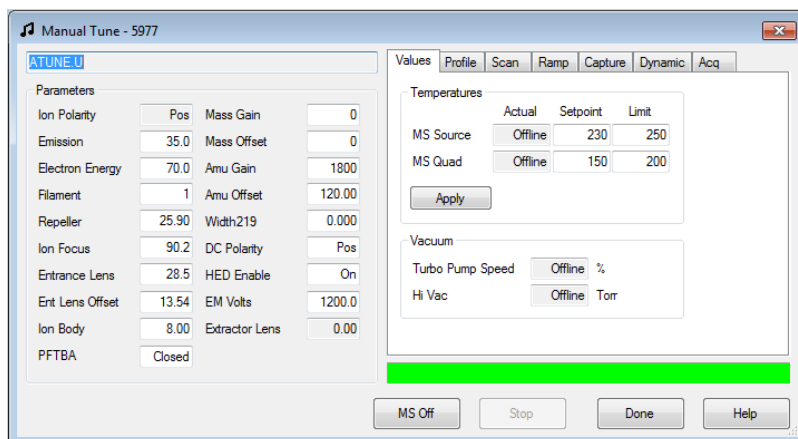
Manual Tune - 5977

ATUNE.U

Parameters

| | | | |
|---|---|---|---|
| Ion Polarity | Pos | Mass Gain | 0 |
| Emission | 35.0 | Mass Offset | 0 |
| Electron Energy | 70.0 | Amu Gain | 1800 |
| Filament | 1 | Amu Offset | 120.00 |
| Repeller | 25.90 | Width219 | 0.000 |
| Ion Focus | 90.2 | DC Polarity | Pos |
| Entrance Lens | 28.5 | HED Enable | On |
| Ent Lens Offset | 13.54 | EM Volts | 1200.0 |
| Ion Body | 8.00 | Extractor Lens | 0.00 |
| PFTBA | Closed | | |

Values Profile Scan Ramp Capture Dynamic Acq

Temperatures

| | Actual | Setpoint | Limit |
|---|---|---|---|
| MS Source | Offline | 230 | 250 |
| MS Quad | Offline | 150 | 200 |

Apply

Vacuum

Turbo Pump Speed Offline %

Hi Vac Offline Torr

MS Off Stop Done Help